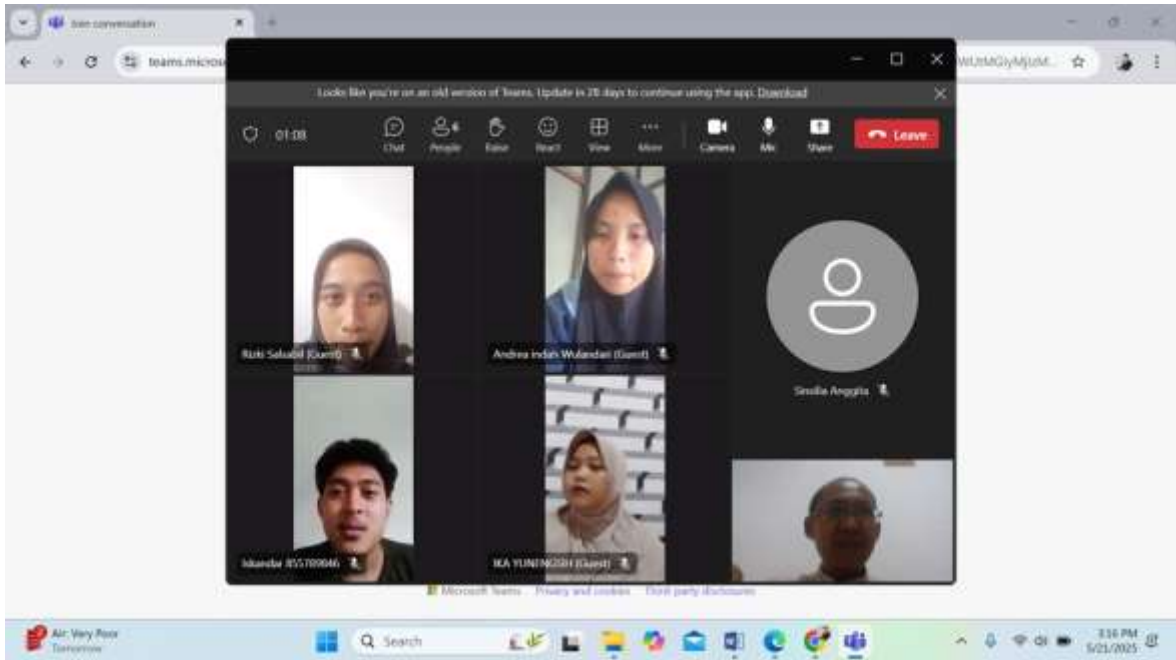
Join conversation
teams.micros
WUtMGIyMjUtM...
Looks like you're on an old version of Teams. Update in 28 days to continue using the app. Download
01:08
Chat
People
Raise
React
View
More
Camera
Mic
Share
Leave
Rizki Salsabil (Guest)
Andrea Indah Wulandari (Guest)
Sinolia Anggita
Iskandar 855789946
IKA YUNINGSIH (Guest)
Microsoft Teams Privacy and cookies Third party disclosures
Air: Very Poor
Tomorrow
Search
3:16 PM
5/21/2025